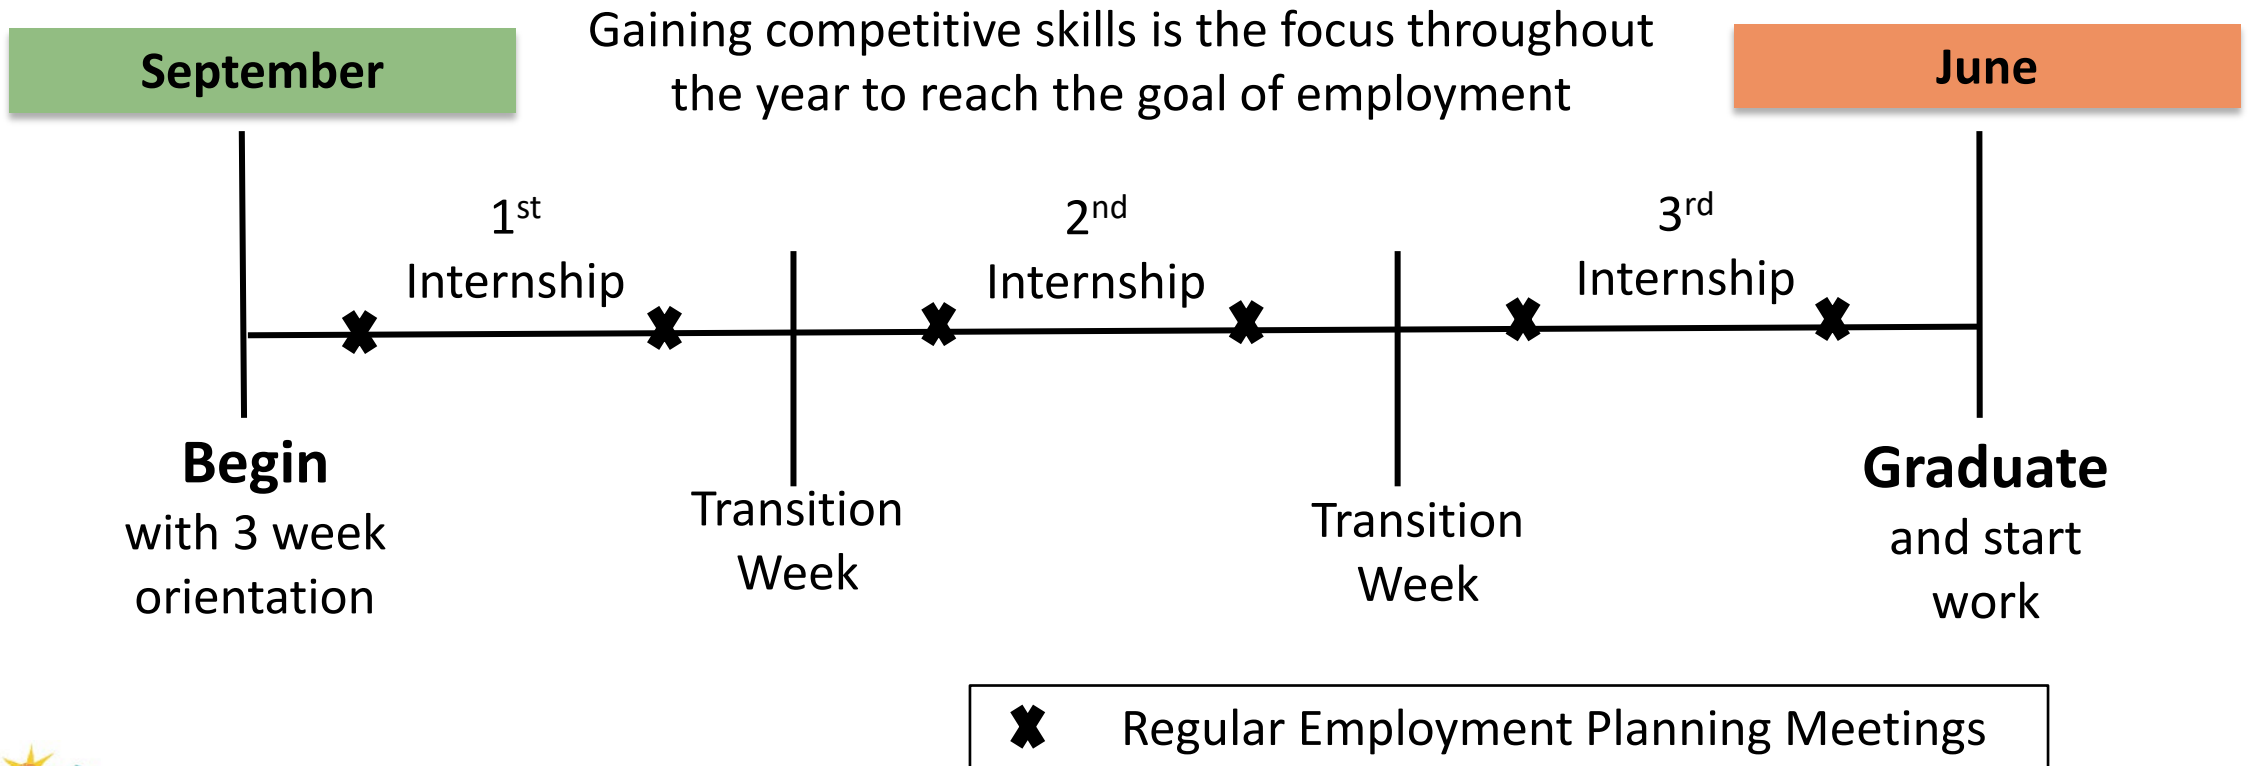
September

Gaining competitive skills is the focus throughout the year to reach the goal of employment

June

$1^{st}$ Internship

$2^{nd}$ Internship

$3^{rd}$ Internship

Begin with 3 week orientation

Transition Week

Transition Week

Graduate and start work

✘ Regular Employment Planning Meetings